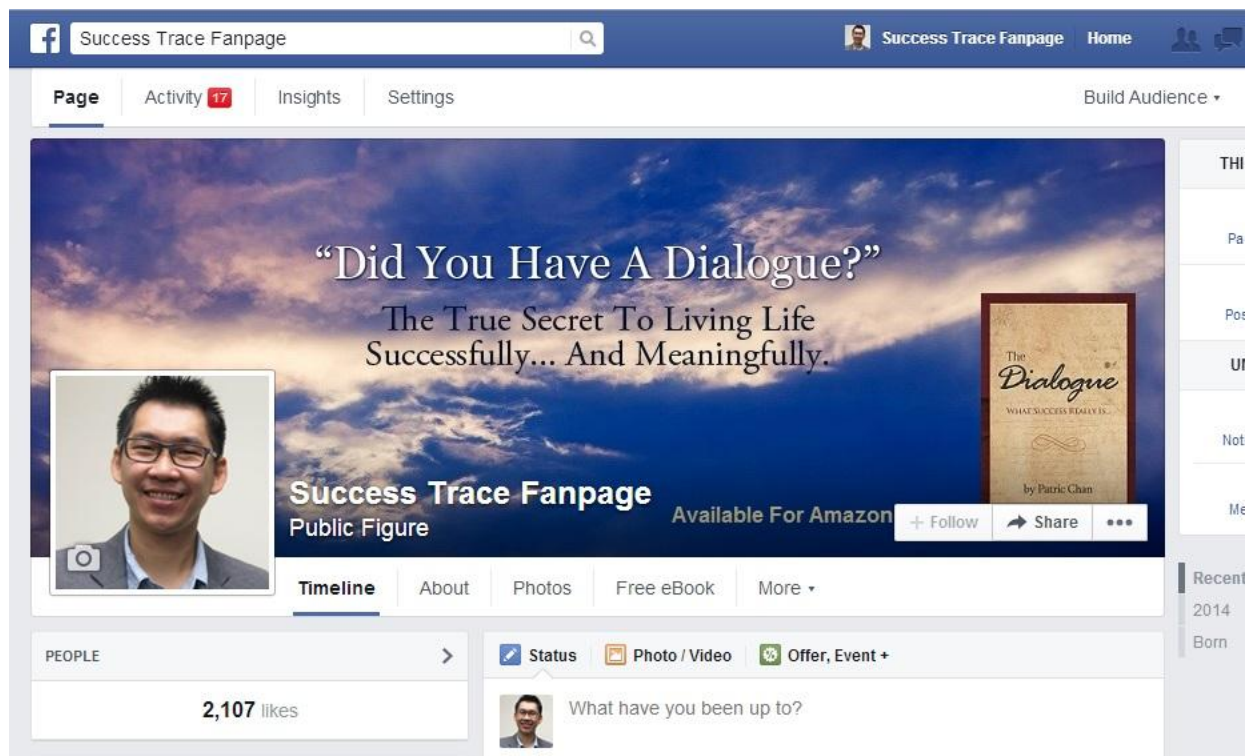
Success Trace Fanpage

Success Trace Fanpage Home

Page Activity 17 Insights Settings Build Audience ▾

"Did You Have A Dialogue?"

The True Secret To Living Life Successfully... And Meaningfully.

The Dialogue

WHAT SUCCESS REALLY IS...

by Patric Chan

Success Trace Fanpage

Public Figure

Available For Amazon

+ Follow Share •••

Timeline About Photos Free eBook More ▾

THI

Pa

Pos

UI

Not

Me

Recent

2014

Born

PEOPLE

2,107 likes

Status Photo / Video Offer, Event +

What have you been up to?